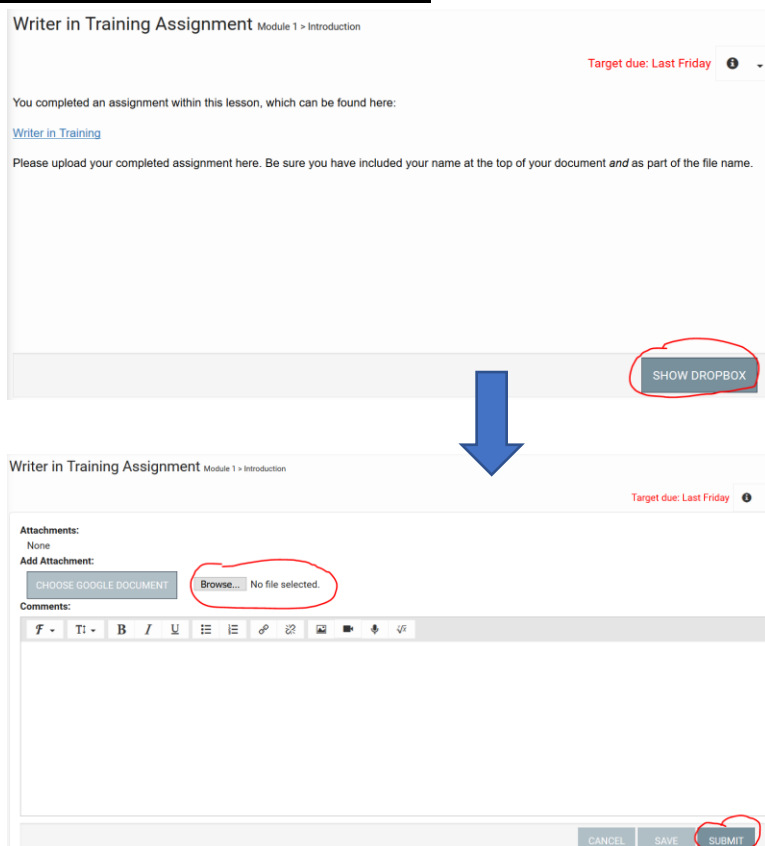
Writer in Training Assignment Module 1 > Introduction

Target due: Last Friday

You completed an assignment within this lesson, which can be found here:

Writer in Training

Please upload your completed assignment here. Be sure you have included your name at the top of your document *and* as part of the file name.

SHOW DROPBOX

Writer in Training Assignment Module 1 > Introduction

Target due: Last Friday

Attachments:
None
Add Attachment:

CHOOSE GOOGLE DOCUMENT Browse... No file selected.

Comments:

CANCEL SAVE SUBMIT